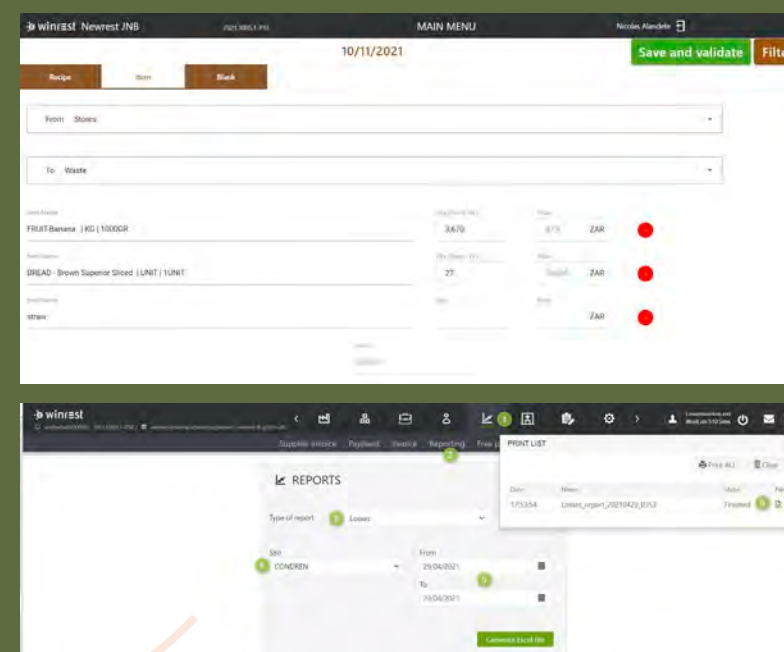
winrest Newrest JNB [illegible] MAIN MENU Nicolas Alandete

10/11/2021

Save and validate Filte

Recipe Item Blank

From Stores

To Waste

Item Name
FRUIT-Banana | KG | 1000GR

3,670

ZAR

Item Name
BREAD - Brown Superior Sliced | UNIT | 1UNIT

27

ZAR

Item Name
straw

ZAR

winrest

Supplier invoice Payment Invoice Reporting Free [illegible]

1

2

REPORTS

Type of report 3 Losses

Site 4 CONDREN

From 29/04/2021

To 29/04/2021

5

Generate Excel file

PRINT LIST

Print ALL Clear

175354 Losses_report_20210429_0353 Finished 6